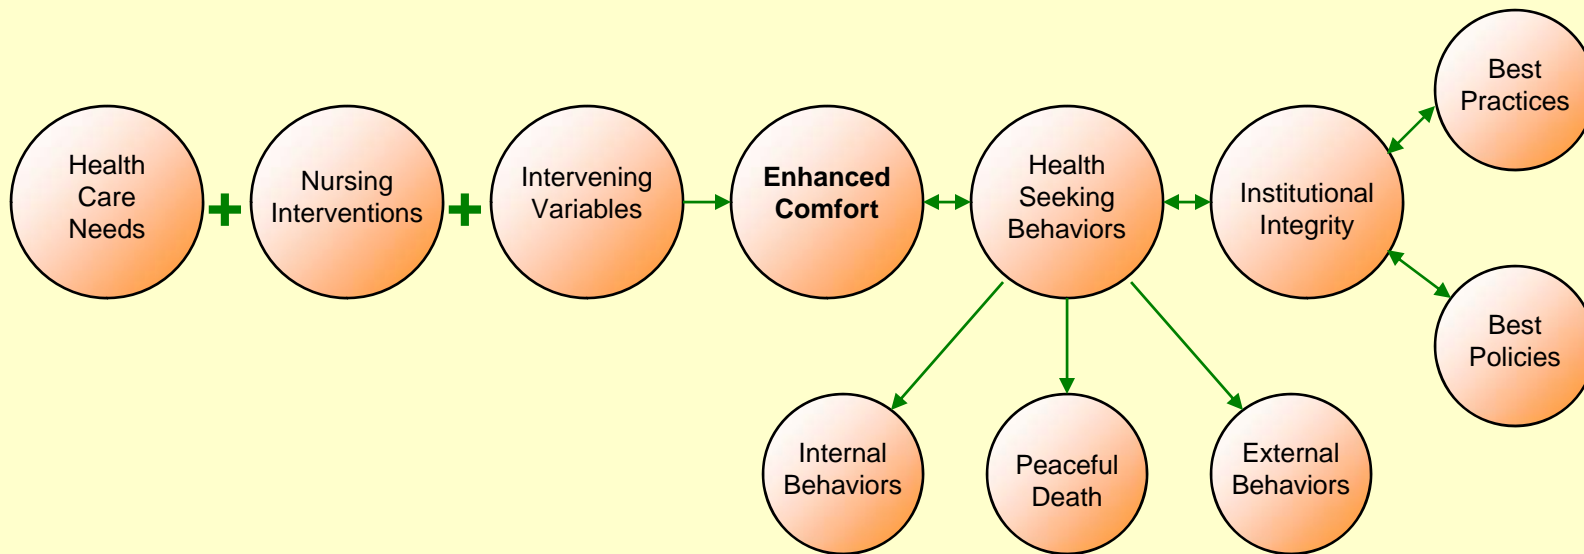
Health Care Needs

+

Nursing Interventions

+

Intervening Variables

Enhanced Comfort

Health Seeking Behaviors

Institutional Integrity

Best Practices

Best Policies

Internal Behaviors

Peaceful Death

External Behaviors